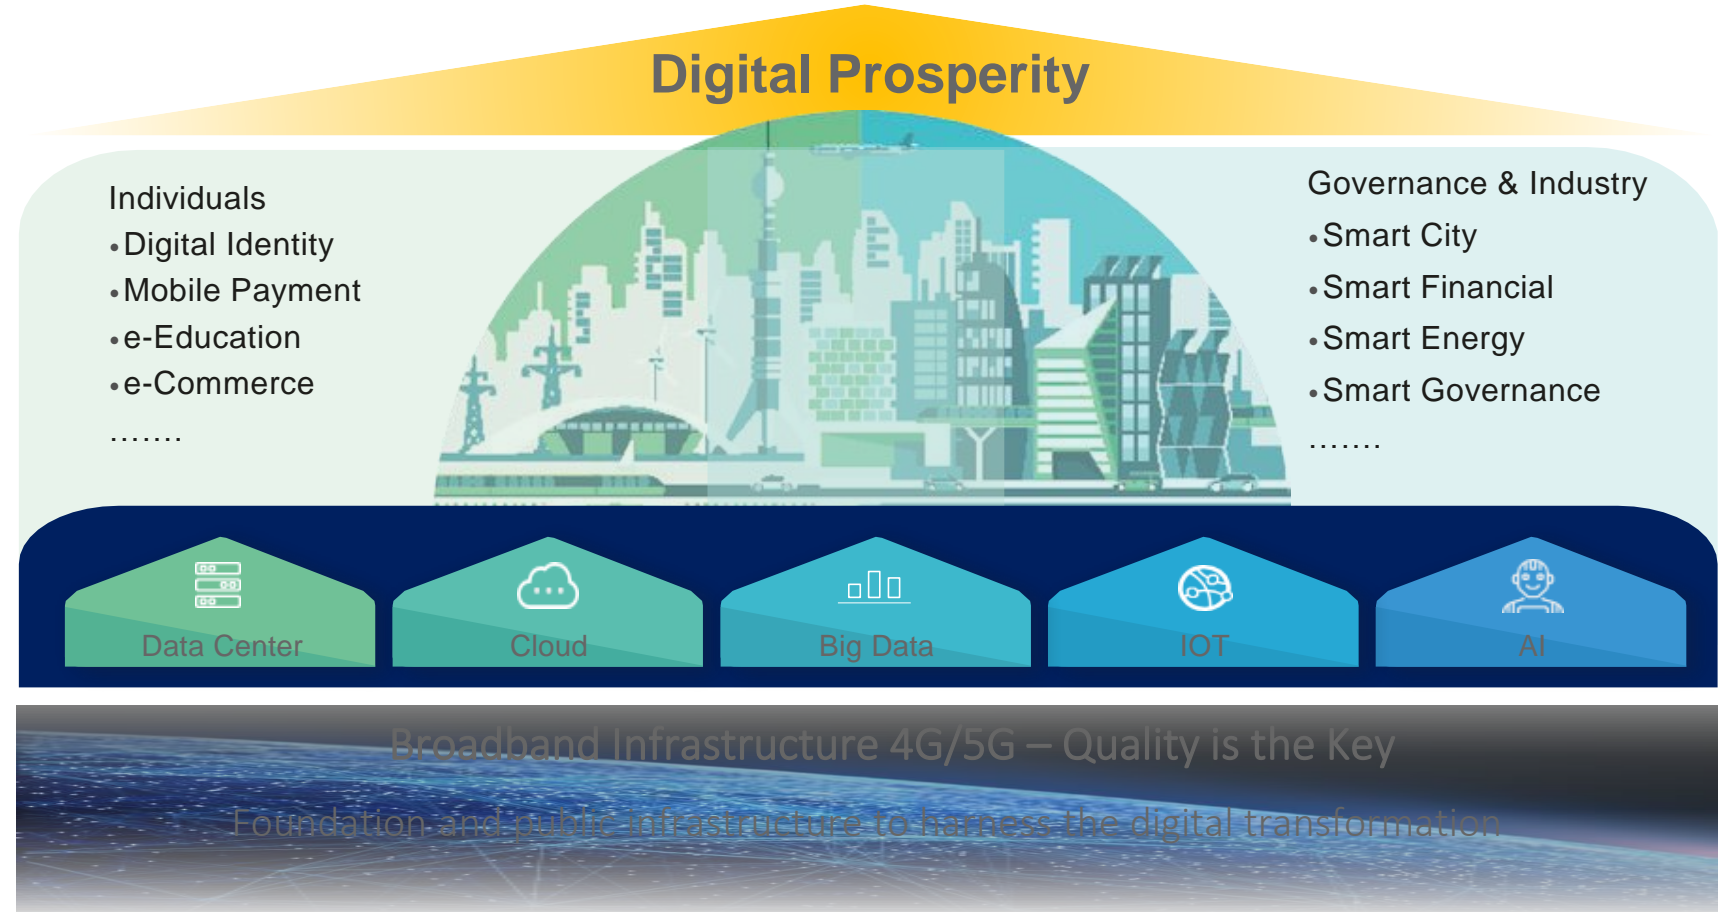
Digital Prosperity

Individuals
•Digital Identity
•Mobile Payment
•e-Education
•e-Commerce
.......

Governance & Industry
•Smart City
•Smart Financial
•Smart Energy
•Smart Governance
.......

Data Center
Cloud
Big Data
IOT
AI

Broadband Infrastructure 4G/5G – Quality is the Key

Foundation and public infrastructure to harness the digital transformation